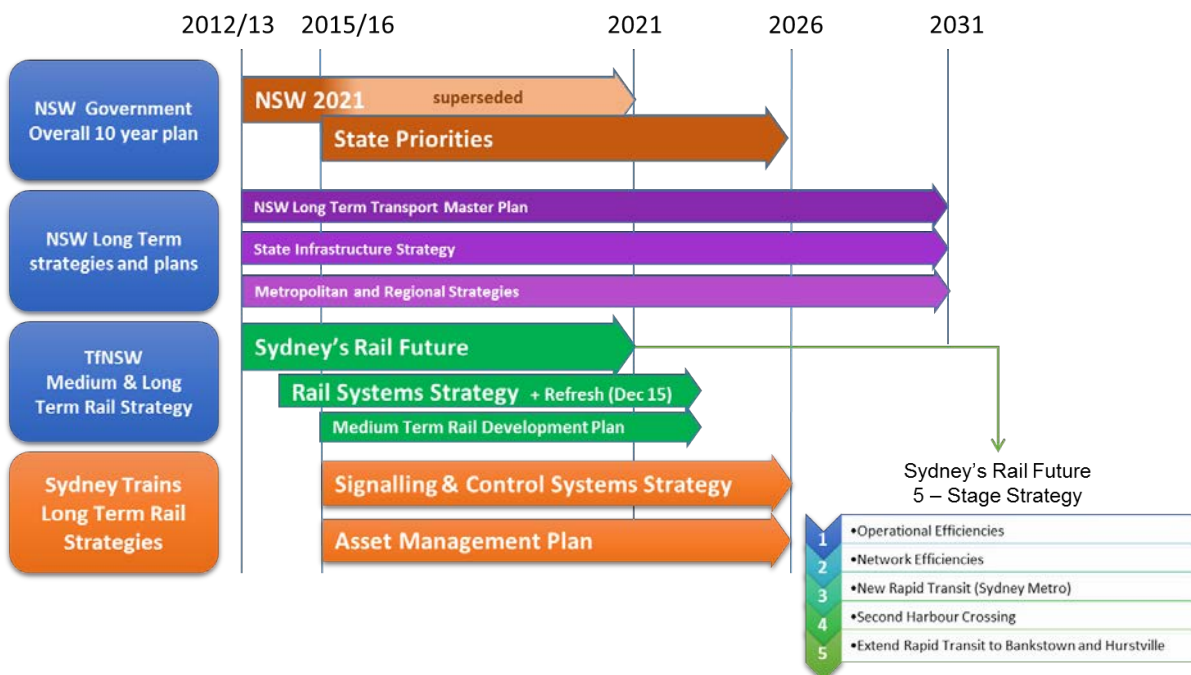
2012/13 2015/16 2021 2026 2031

NSW Government Overall 10 year plan

NSW 2021 superseded

State Priorities

NSW Long Term strategies and plans

NSW Long Term Transport Master Plan

State Infrastructure Strategy

Metropolitan and Regional Strategies

TfNSW Medium & Long Term Rail Strategy

Sydney's Rail Future

Rail Systems Strategy + Refresh (Dec 15)

Medium Term Rail Development Plan

Sydney Trains Long Term Rail Strategies

Signalling & Control Systems Strategy

Asset Management Plan

Sydney's Rail Future
5 – Stage Strategy

1 •Operational Efficiencies
2 •Network Efficiencies
3 •New Rapid Transit (Sydney Metro)
4 •Second Harbour Crossing
5 •Extend Rapid Transit to Bankstown and Hurstville